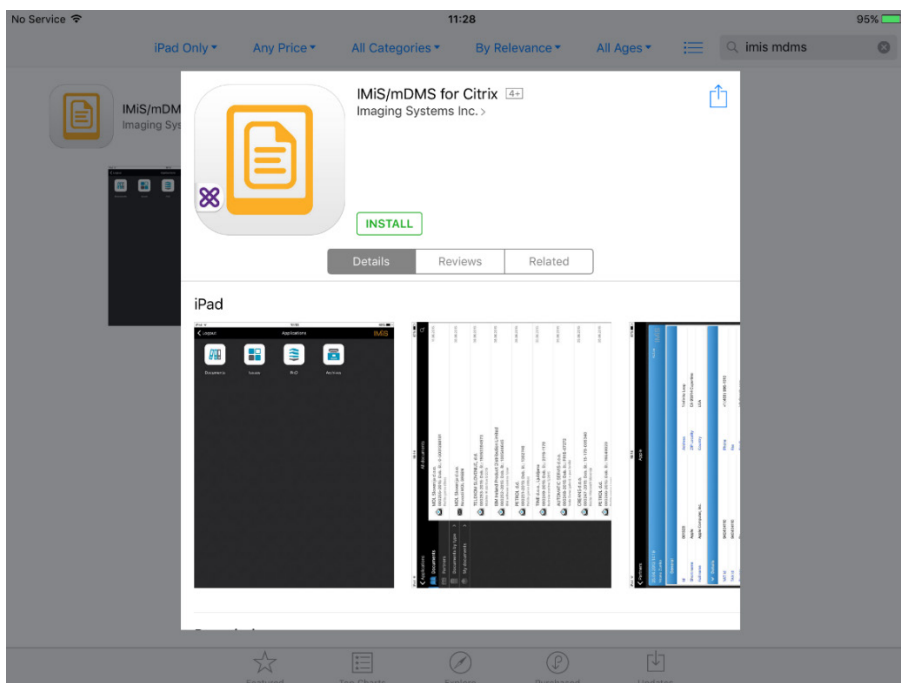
No Service
11:28
95%

iPad Only ▾
Any Price ▾
All Categories ▾
By Relevance ▾
All Ages ▾
imis mdms

IMiS/mDM
Imaging Sys

IMiS/mDMS for Citrix 4+
Imaging Systems Inc. >

INSTALL

Details
Reviews
Related

iPad

Applications
IMiS
Documents
Issues
RtD
Archive